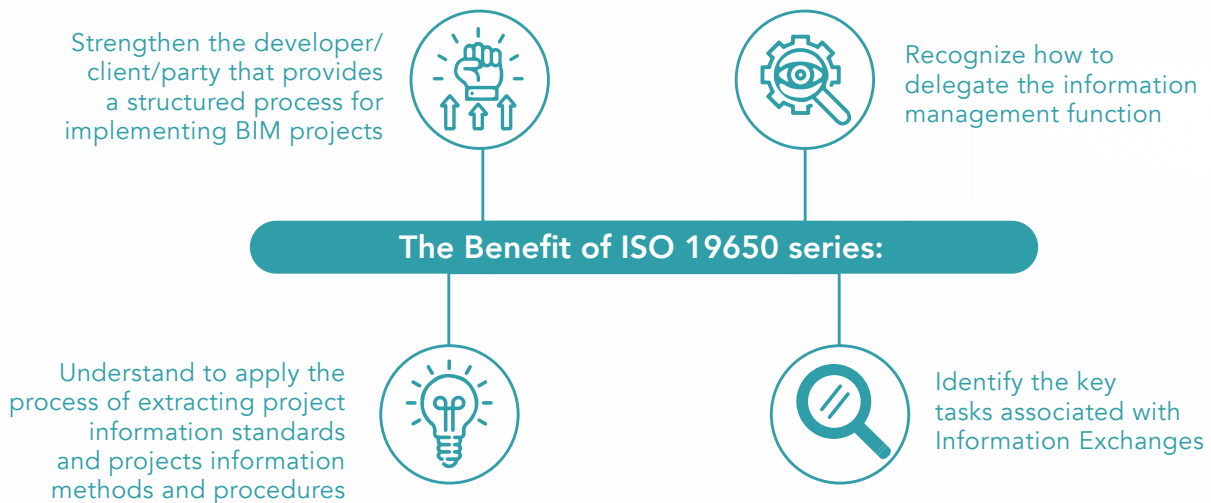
Strengthen the developer/client/party that provides a structured process for implementing BIM projects

Recognize how to delegate the information management function

The Benefit of ISO 19650 series:

Understand to apply the process of extracting project information standards and projects information methods and procedures

Identify the key tasks associated with Information Exchanges